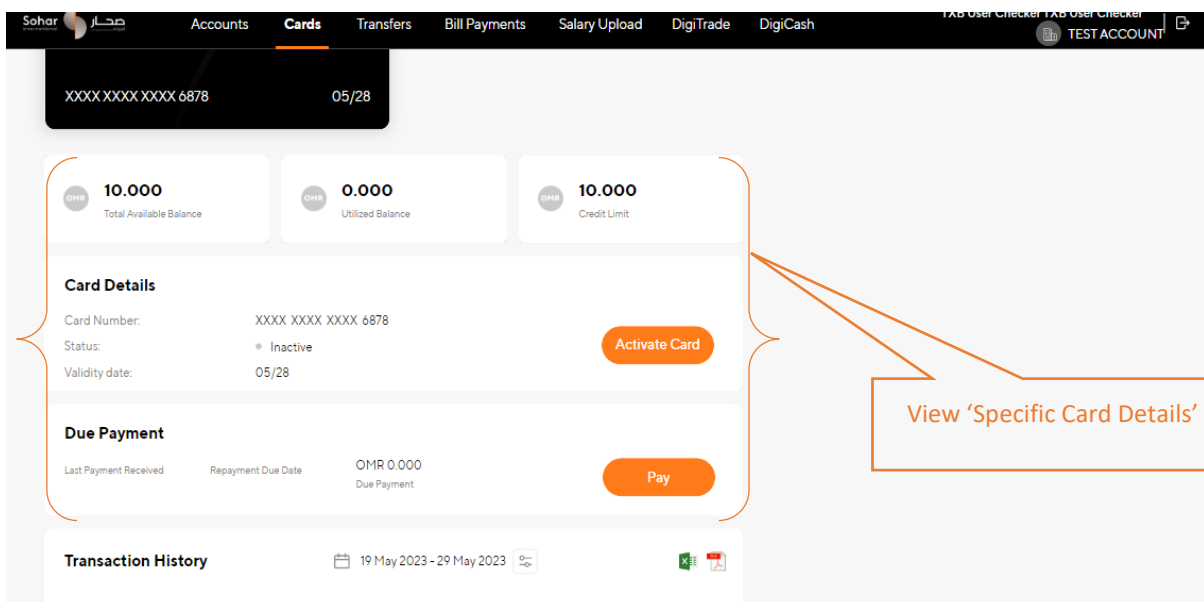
Sohar صحار

Accounts Cards Transfers Bill Payments Salary Upload DigiTrade DigiCash

TXB User Checker TXB User Checker
TEST ACCOUNT

XXXX XXXX XXXX 6878 05/28

OMR 10.000
Total Available Balance

OMR 0.000
Utilized Balance

OMR 10.000
Credit Limit

Card Details

Card Number: XXXX XXXX XXXX 6878
Status: Inactive
Validity date: 05/28

Activate Card

Due Payment

Last Payment Received
Repayment Due Date
OMR 0.000
Due Payment

Pay

Transaction History

19 May 2023 - 29 May 2023

View 'Specific Card Details'